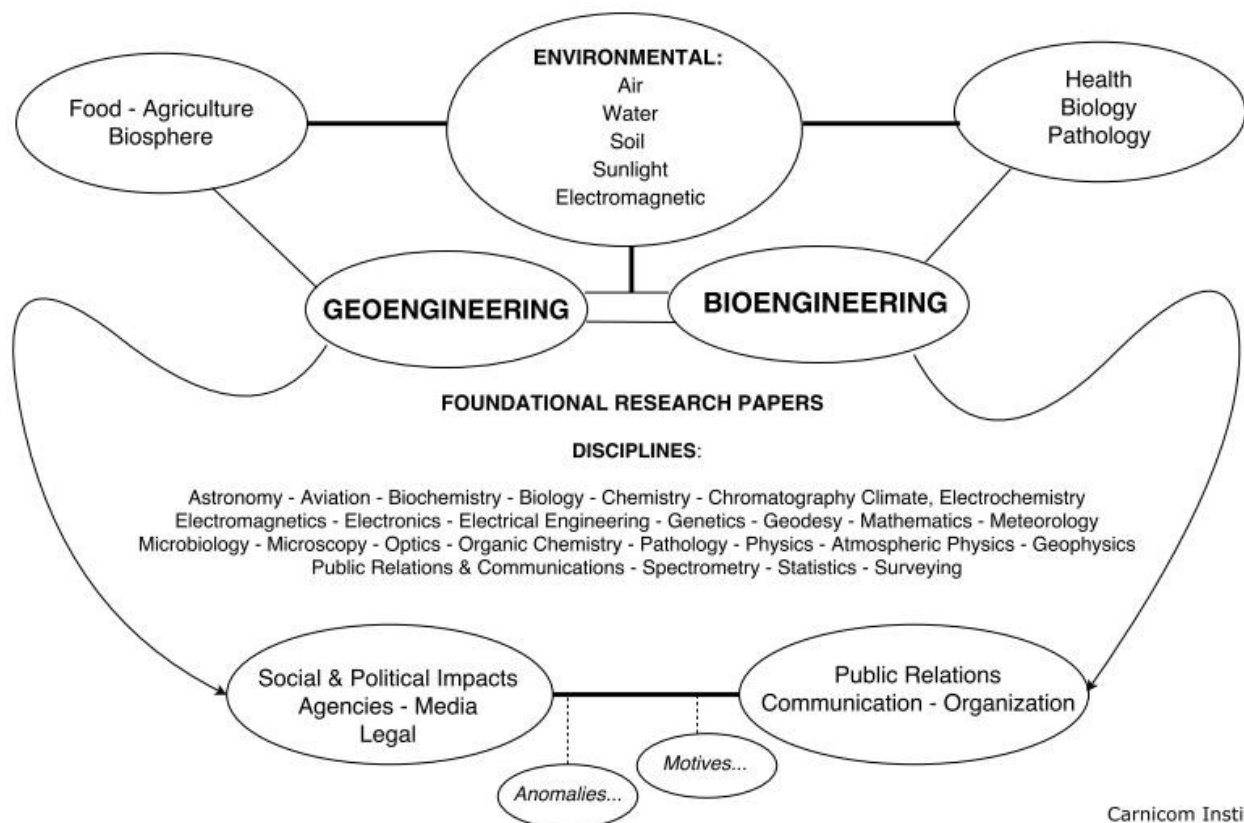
Food - Agriculture
Biosphere

ENVIRONMENTAL:
Air
Water
Soil
Sunlight
Electromagnetic

Health
Biology
Pathology

GEOENGINEERING

BIOENGINEERING

FOUNDATIONAL RESEARCH PAPERS

DISCIPLINES:

Astronomy - Aviation - Biochemistry - Biology - Chemistry - Chromatography Climate, Electrochemistry Electromagnetics - Electronics - Electrical Engineering - Genetics - Geodesy - Mathematics - Meteorology Microbiology - Microscopy - Optics - Organic Chemistry - Pathology - Physics - Atmospheric Physics - Geophysics Public Relations & Communications - Spectrometry - Statistics - Surveying

Social & Political Impacts
Agencies - Media
Legal

Public Relations
Communication - Organization

Motives...

Anomalies...

Carnicom Insti